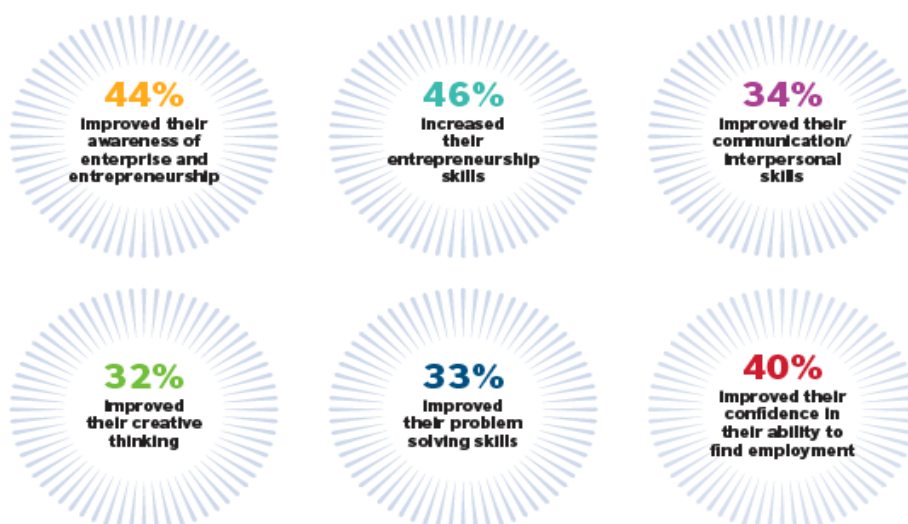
44%
improved their awareness of enterprise and entrepreneurship

46%
increased their entrepreneurship skills

34%
improved their communication/ interpersonal skills

32%
improved their creative thinking

33%
improved their problem solving skills

40%
improved their confidence in their ability to find employment